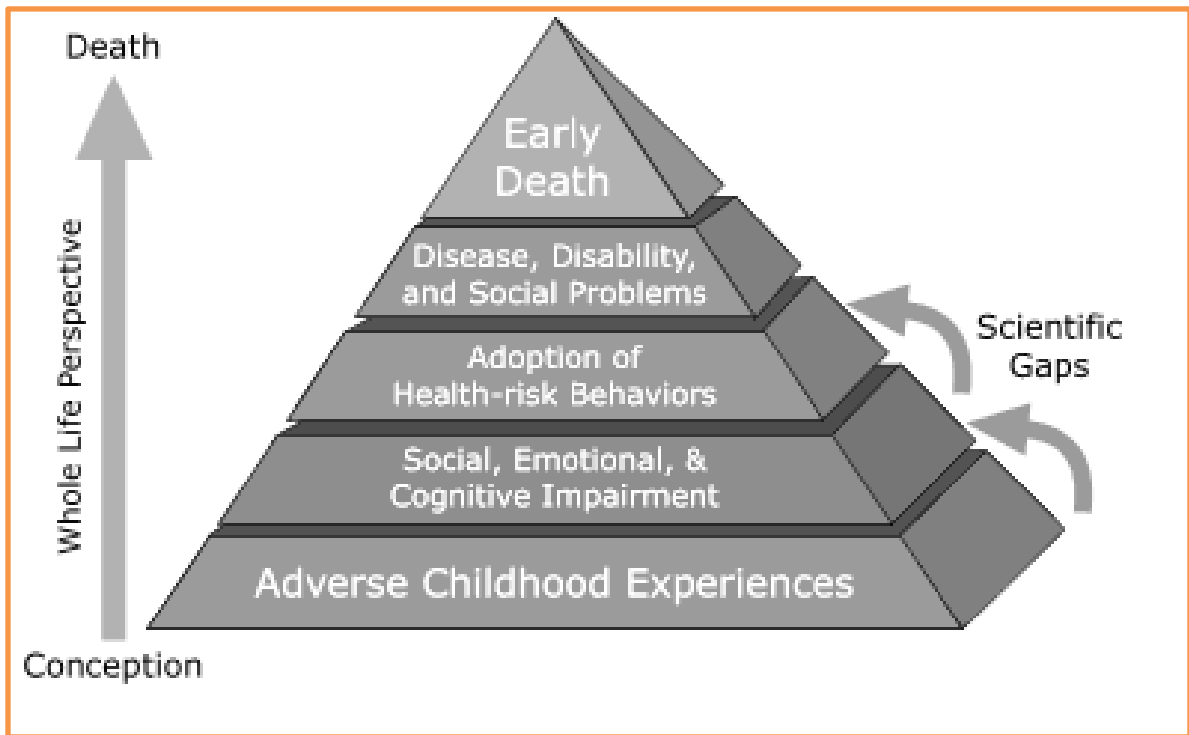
Death

Whole Life Perspective

Conception

Early Death

Disease, Disability, and Social Problems

Adoption of Health-risk Behaviors

Social, Emotional, & Cognitive Impairment

Adverse Childhood Experiences

Scientific Gaps